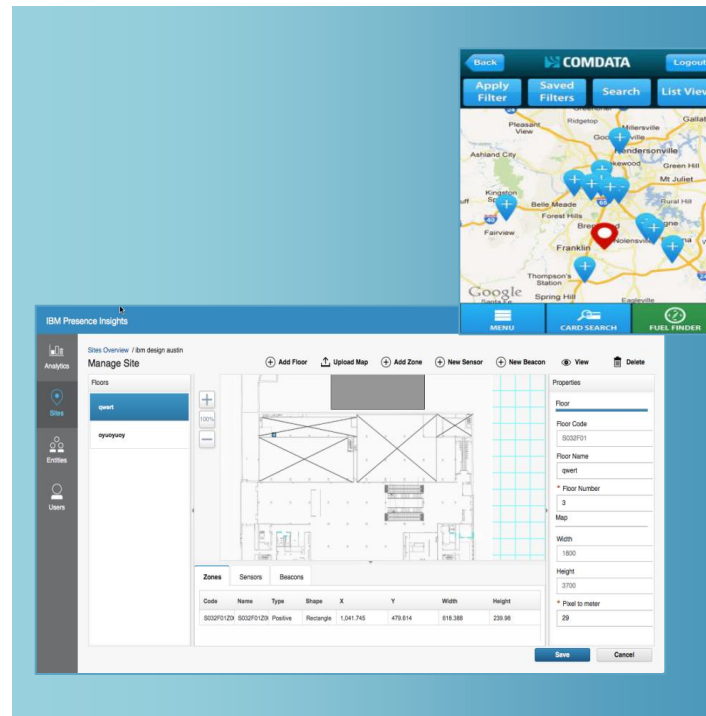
Back
COMDATA
Logout
Apply Filter
Saved Filters
Search
List View

Pleasant View
Ridgetop
Hillersville
Gallatin
Goodlettsville
Hendersonville
Ashland City
Lakewood
Green Hill
Mt Juliet
Kingston Springs
Belle Meade
Forest Hills
Rural Hill
Fairview
Brentwood
Franklin
Nolensville
Thompson's Station
Spring Hill
Eagleville
Google

MENU
CARD SEARCH
FUEL FINDER

IBM Presence Insights

Analytics
Sites
Entities
Users

Sites Overview / ibm design austin
Manage Site

Add Floor
Upload Map
Add Zone
New Sensor
New Beacon
View
Delete

Floors
qwert
oyuoyuoy

100%

Properties
Floor
Floor Code
S032F01
Floor Name
qwert
* Floor Number
3
Map
Width
1800
Height
3700
* Pixel to meter
29

Zones
Sensors
Beacons

| Code | Name | Type | Shape | X | Y | Width | Height |
|---|---|---|---|---|---|---|---|
| S032F01Z0 | S032F01Z0 | Positive | Rectangle | 1,041.745 | 479.614 | 818.388 | 239.98 |

Save
Cancel